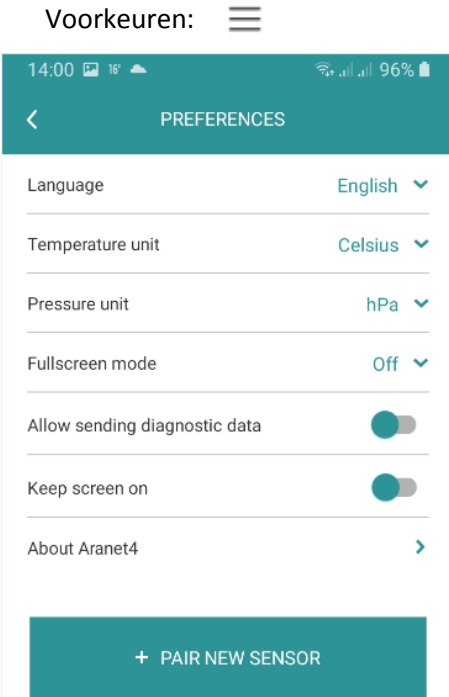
Voorkeuren:

14:00 16° 96%

PREFERENCES

Language English

Temperature unit Celsius

Pressure unit hPa

Fullscreen mode Off

Allow sending diagnostic data

Keep screen on

About Aranet4

+ PAIR NEW SENSOR